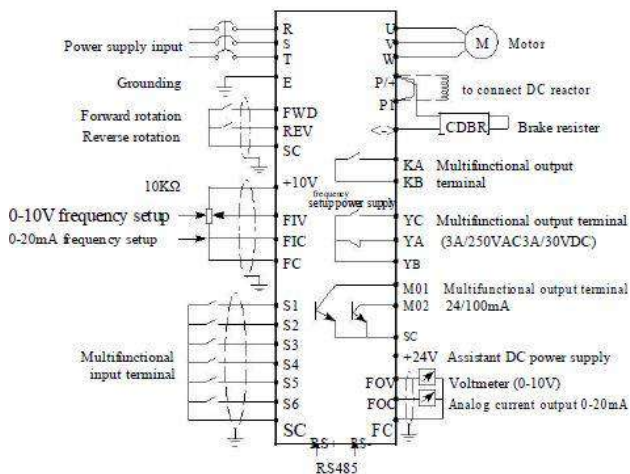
Power supply input
R
S
T
U
V
W
M
Motor
Grounding
E
P/-
P1
to connect DC reactor
Forward rotation
Reverse rotation
FWD
REV
SC
<->
CDBR
Brake resister
KA
KB
Multifunctional output terminal
10KΩ
+10V
frequency setup power supply
0-10V frequency setup
0-20mA frequency setup
FIV
FIC
FC
YC
YA
YB
Multifunctional output terminal (3A/250VAC3A/30VDC)
M01
M02
Multifunctional output terminal 24/100mA
S1
S2
S3
S4
S5
S6
Multifunctional input terminal
SC
+24V
Assistant DC power supply
FOV
FOC
Voltmeter (0-10V)
Analog current output 0-20mA
SC
FC
RS+
RS-
RS485